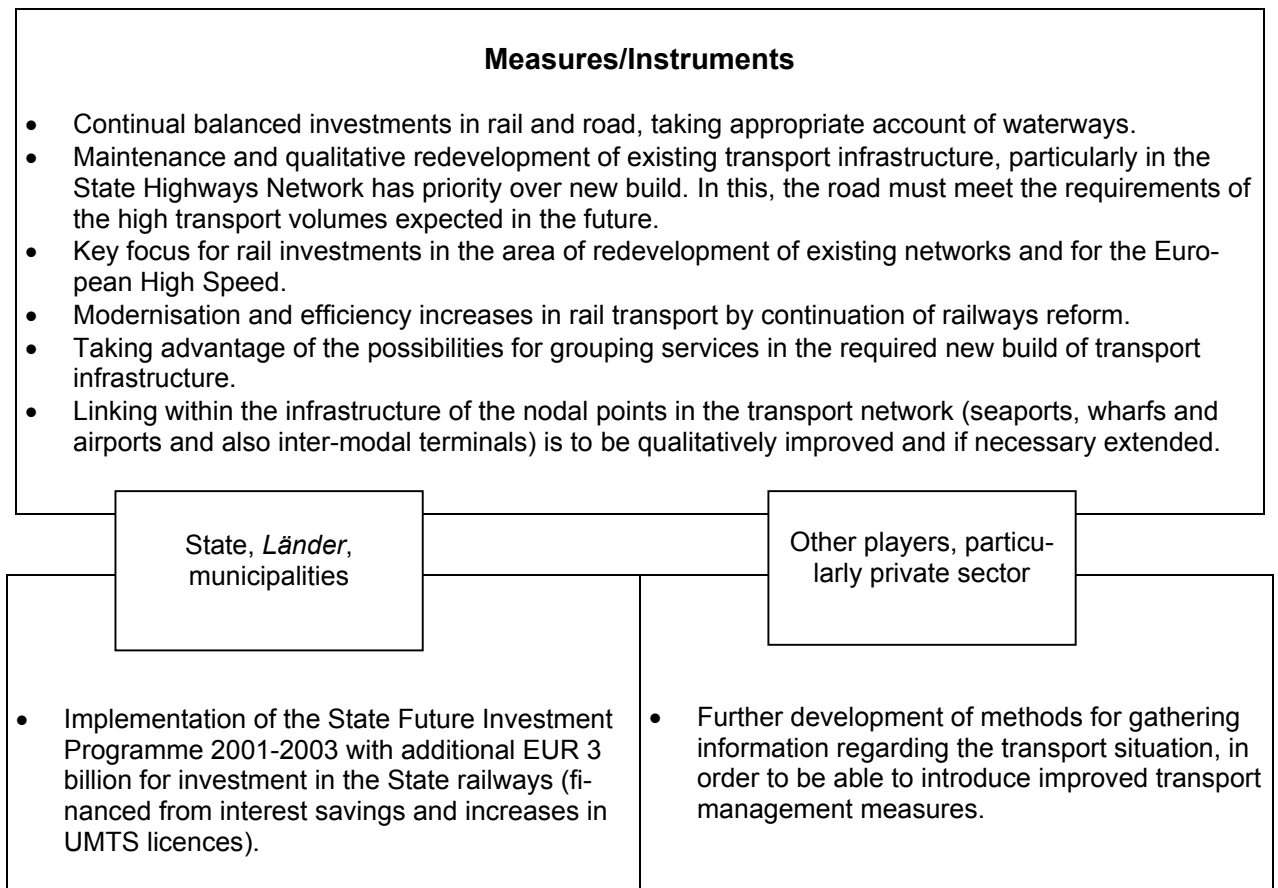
**Measures/Instruments**

- Continual balanced investments in rail and road, taking appropriate account of waterways.
- Maintenance and qualitative redevelopment of existing transport infrastructure, particularly in the State Highways Network has priority over new build. In this, the road must meet the requirements of the high transport volumes expected in the future.
- Key focus for rail investments in the area of redevelopment of existing networks and for the European High Speed.
- Modernisation and efficiency increases in rail transport by continuation of railways reform.
- Taking advantage of the possibilities for grouping services in the required new build of transport infrastructure.
- Linking within the infrastructure of the nodal points in the transport network (seaports, wharfs and airports and also inter-modal terminals) is to be qualitatively improved and if necessary extended.

State, *Länder*, municipalities

- Implementation of the State Future Investment Programme 2001-2003 with additional EUR 3 billion for investment in the State railways (financed from interest savings and increases in UMTS licences).

Other players, particularly private sector

- Further development of methods for gathering information regarding the transport situation, in order to be able to introduce improved transport management measures.